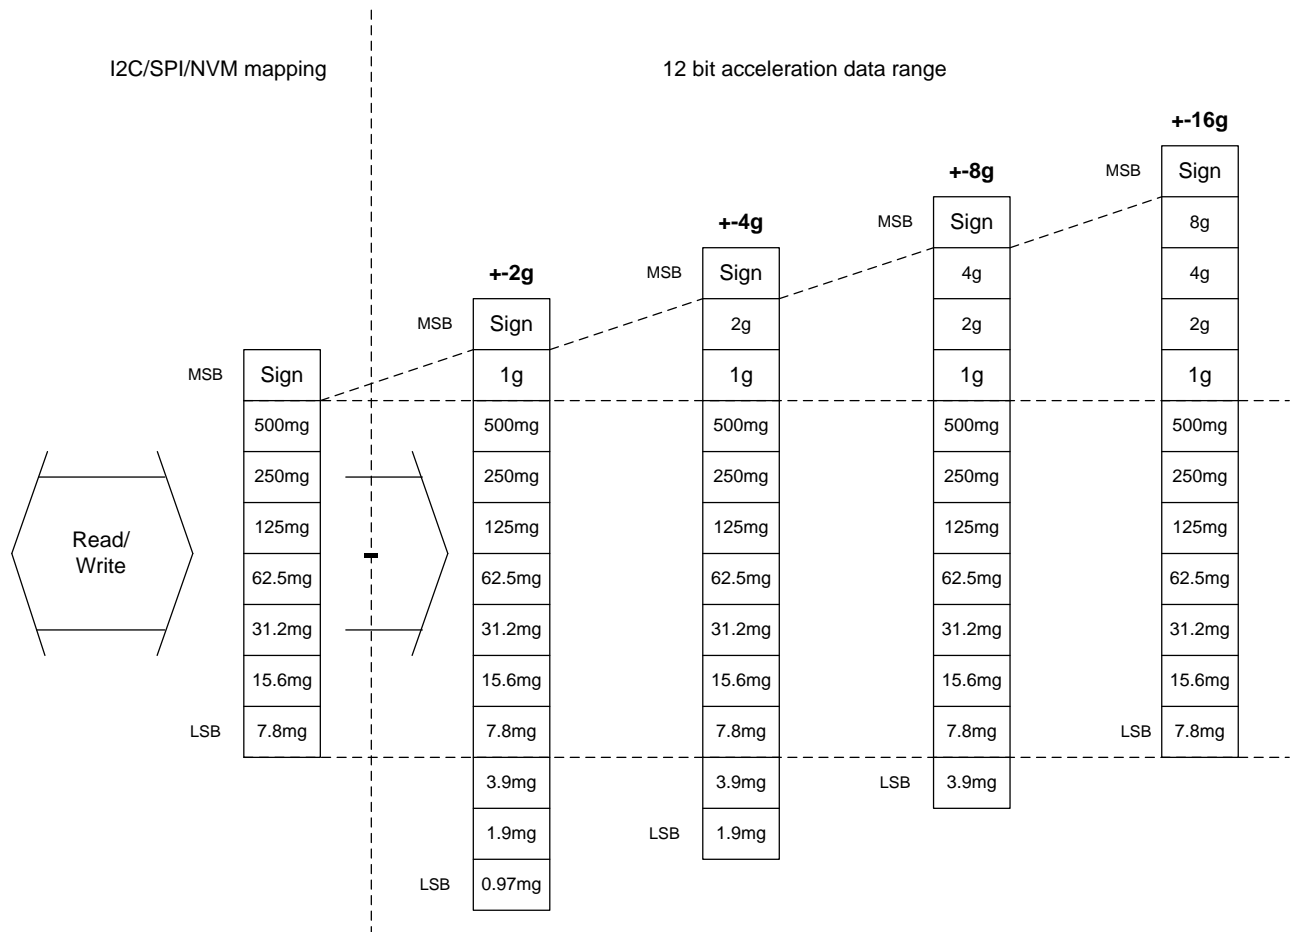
I2C/SPI/NVM mapping

12 bit acceleration data range

Read/
Write

MSB Sign
500mg
250mg
125mg
62.5mg
31.2mg
15.6mg
LSB 7.8mg

+-2g
MSB Sign
1g
500mg
250mg
125mg
62.5mg
31.2mg
15.6mg
7.8mg
3.9mg
1.9mg
LSB 0.97mg

+-4g
MSB Sign
2g
1g
500mg
250mg
125mg
62.5mg
31.2mg
15.6mg
7.8mg
3.9mg
LSB 1.9mg

+-8g
MSB Sign
4g
2g
1g
500mg
250mg
125mg
62.5mg
31.2mg
15.6mg
7.8mg
LSB 3.9mg

+-16g
MSB Sign
8g
4g
2g
1g
500mg
250mg
125mg
62.5mg
31.2mg
15.6mg
LSB 7.8mg